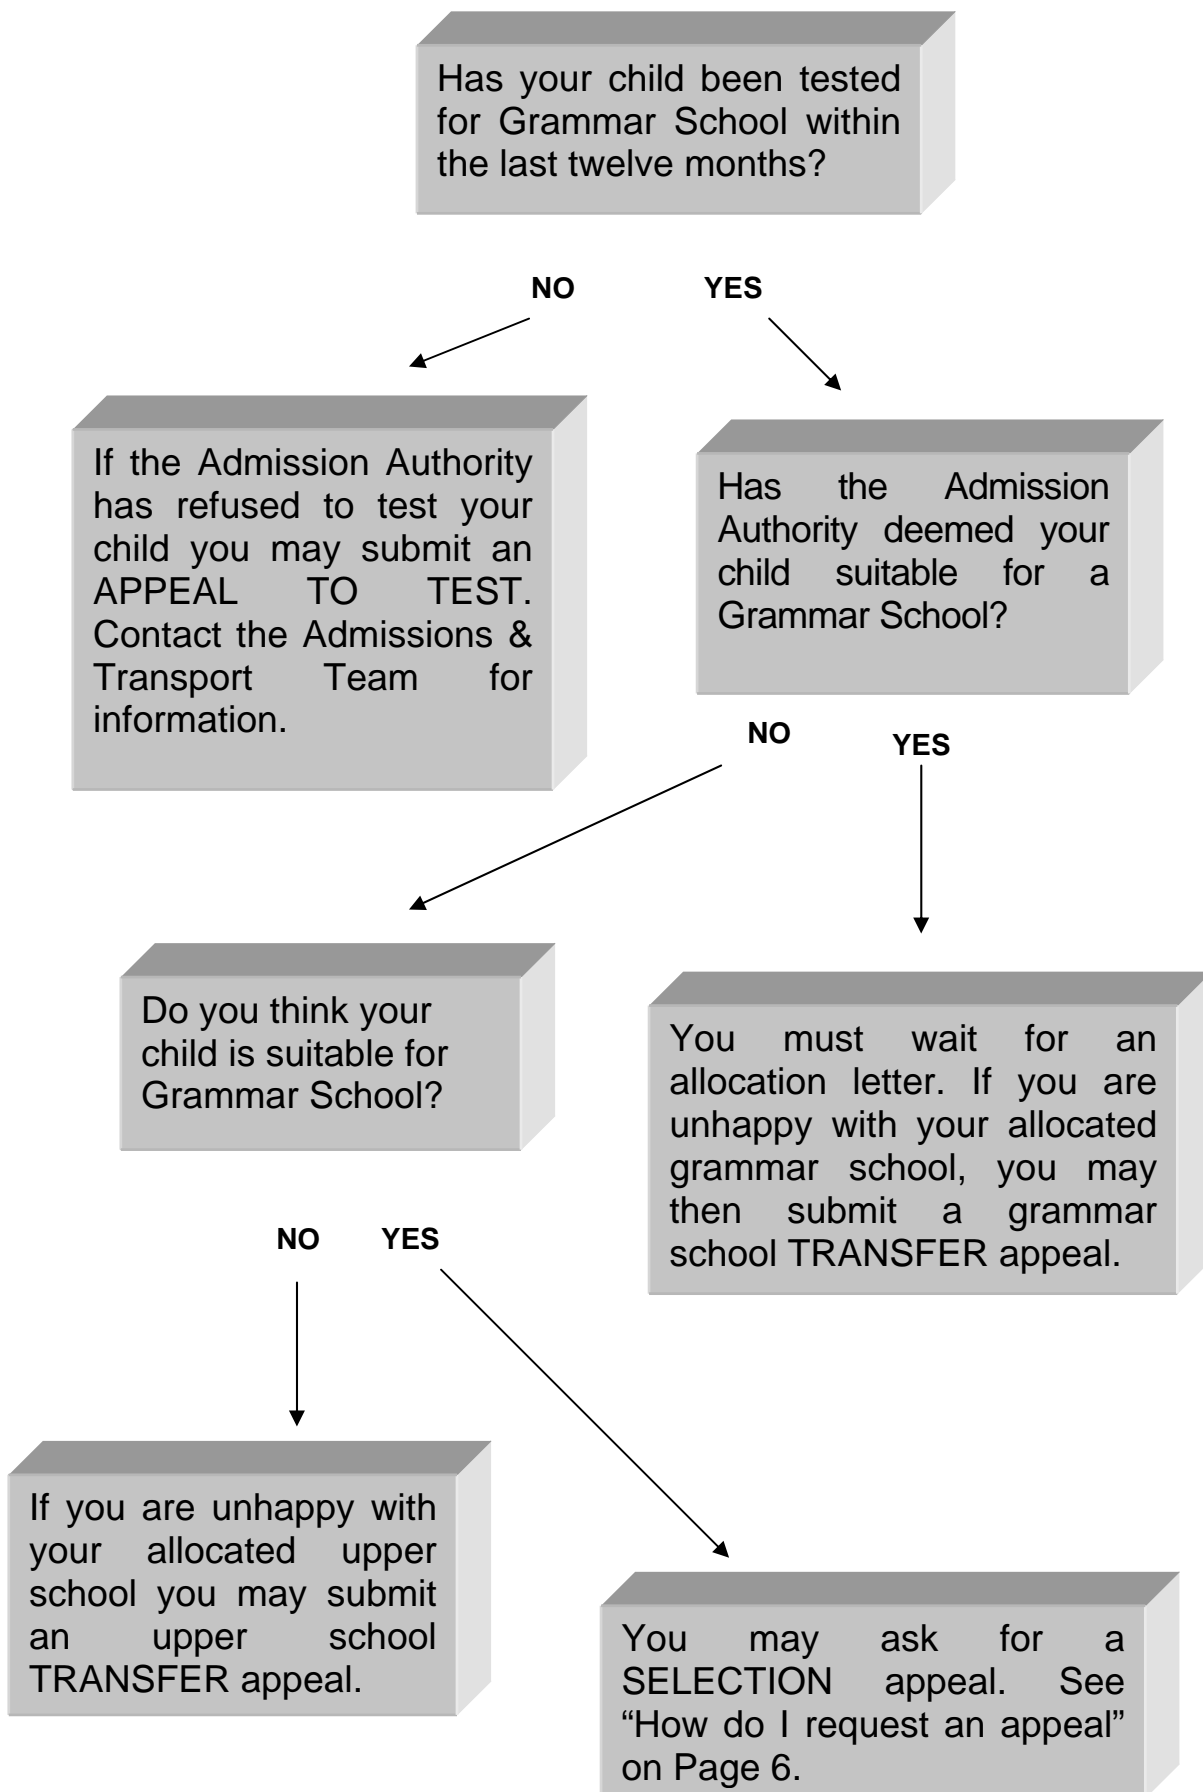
Has your child been tested for Grammar School within the last twelve months?

NO

YES

If the Admission Authority has refused to test your child you may submit an APPEAL TO TEST. Contact the Admissions & Transport Team for information.

Has the Admission Authority deemed your child suitable for a Grammar School?

NO

YES

Do you think your child is suitable for Grammar School?

You must wait for an allocation letter. If you are unhappy with your allocated grammar school, you may then submit a grammar school TRANSFER appeal.

NO

YES

If you are unhappy with your allocated upper school you may submit an upper school TRANSFER appeal.

You may ask for a SELECTION appeal. See "How do I request an appeal" on Page 6.